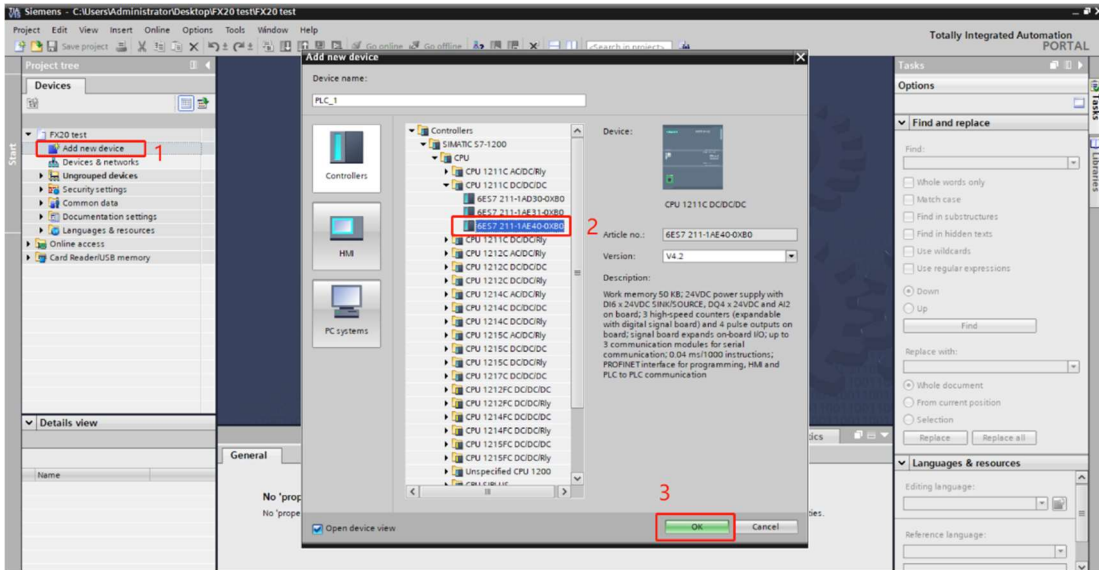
Siemens - C:\Users\Administrator\Desktop\FX20 test\FX20 test

Project Edit View Insert Online Options Tools Window Help

Save project Go online Go offline <Search in project>

Totally Integrated Automation PORTAL

Project tree

Devices

FX20 test
Add new device 1
Devices & networks
Ungrouped devices
Security settings
Common data
Documentation settings
Languages & resources
Online access
Card Reader/USB memory

Details view

Name

General

No 'prop
No 'prope

Add new device

Device name:

PLC_1

Controllers

HMI

PC systems

Controllers
SIMATIC S7-1200
CPU
CPU 1211C AC/DC/Rly
CPU 1211C DC/DC/DC
6ES7 211-1AD30-0XB0
6ES7 211-1AE31-0XB0
6ES7 211-1AE40-0XB0 2
CPU 1211C DC/DC/Rly
CPU 1212C AC/DC/Rly
CPU 1212C DC/DC/DC
CPU 1212C DC/DC/Rly
CPU 1214C AC/DC/Rly
CPU 1214C DC/DC/DC
CPU 1214C DC/DC/Rly
CPU 1215C AC/DC/Rly
CPU 1215C DC/DC/DC
CPU 1215C DC/DC/Rly
CPU 1217C DC/DC/DC
CPU 1212FC DC/DC/DC
CPU 1212FC DC/DC/Rly
CPU 1214FC DC/DC/DC
CPU 1214FC DC/DC/Rly
CPU 1215FC DC/DC/DC
CPU 1215FC DC/DC/Rly
Unspecified CPU 1200
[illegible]

Device:

CPU 1211C DC/DC/DC

Article no.: 6ES7 211-1AE40-0XB0

Version: V4.2

Description:

Work memory 50 KB; 24VDC power supply with DI6 x 24VDC SINK/SOURCE, DQ4 x 24VDC and AI2 on board; 3 high-speed counters (expandable with digital signal board) and 4 pulse outputs on board; signal board expands on-board I/O; up to 3 communication modules for serial communication; 0.04 ms/1000 instructions; PROFINET interface for programming, HMI and PLC to PLC communication

Open device view

3

OK Cancel

tics

ties.

Tasks

Options

Find and replace

Find:

Whole words only
Match case
Find in substructures
Find in hidden texts
Use wildcards
Use regular expressions

Down
Up

Find

Replace with:

Whole document
From current position
Selection

Replace Replace all

Languages & resources

Editing language:

Reference language:

Tasks
Libraries
Start